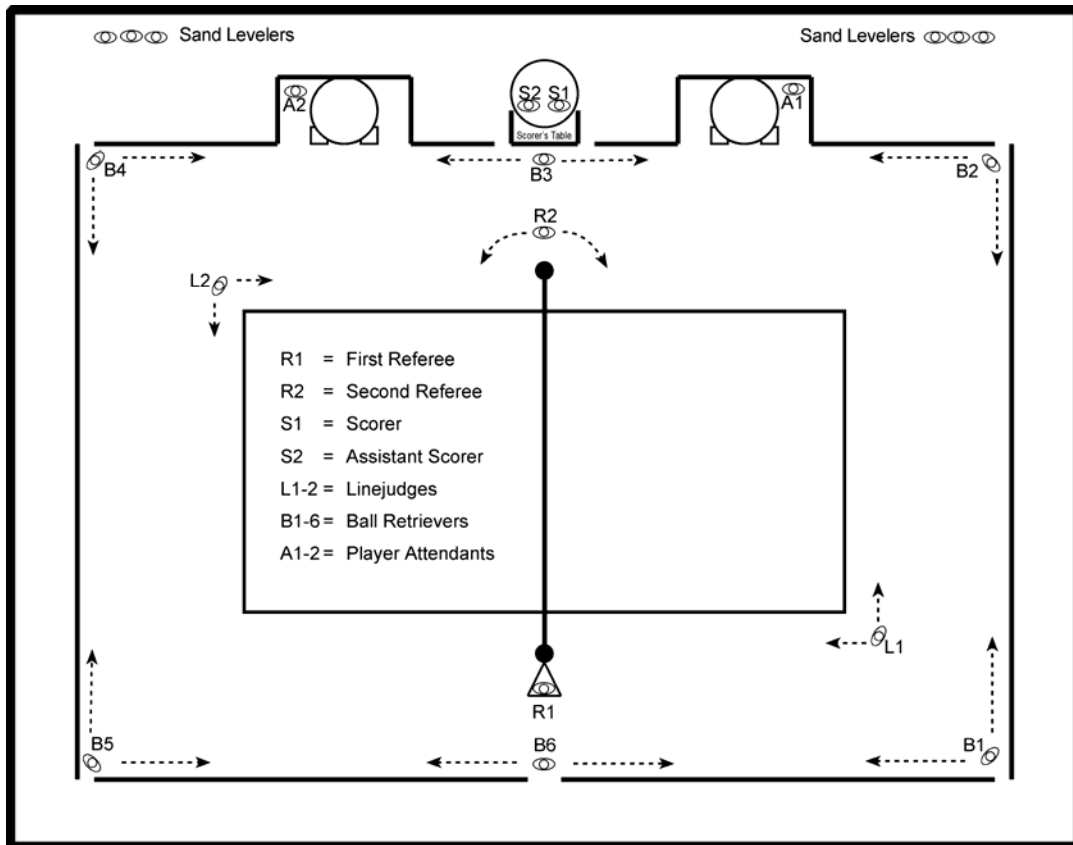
Sand Levelers

Sand Levelers

A2

S2 S1

Scorer's Table

A1

B4

B3

B2

R2

L2

R1 = First Referee
R2 = Second Referee
S1 = Scorer
S2 = Assistant Scorer
L1-2 = Linejudges
B1-6 = Ball Retrievers
A1-2 = Player Attendants

L1

R1

B5

B6

B1